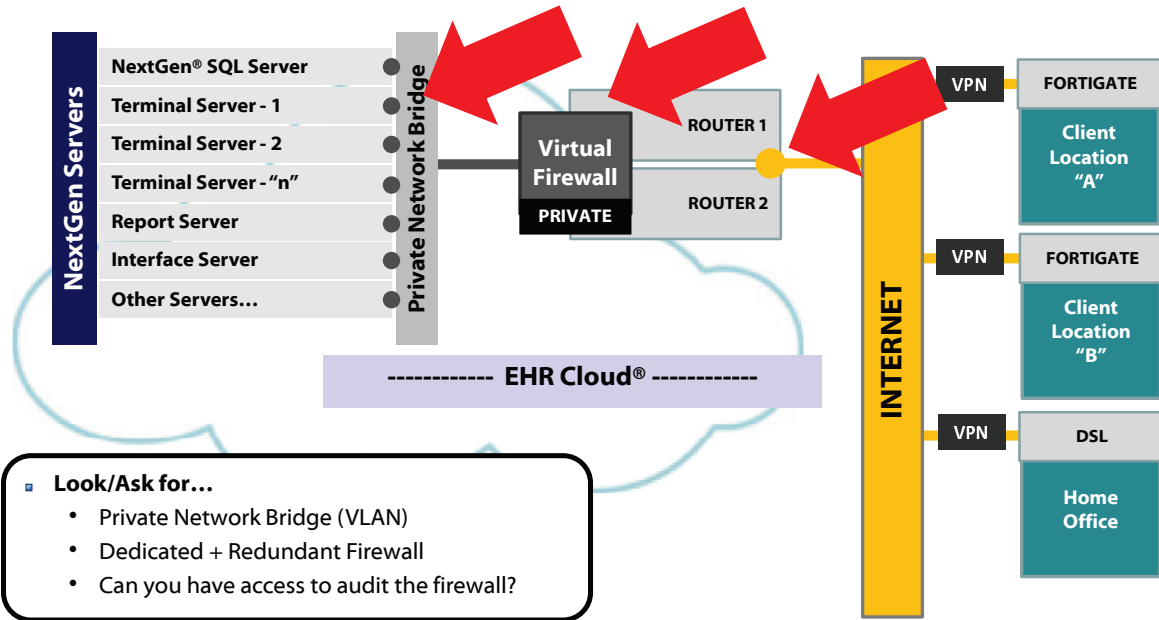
NextGen Servers

NextGen® SQL Server
Terminal Server - 1
Terminal Server - 2
Terminal Server - “n”
Report Server
Interface Server
Other Servers…

Private Network Bridge

Virtual Firewall
PRIVATE

ROUTER 1
ROUTER 2

INTERNET

VPN
FORTIGATE
Client Location “A”

VPN
FORTIGATE
Client Location “B”

VPN
DSL
Home Office

----------- EHR Cloud® ------------

Look/Ask for…
• Private Network Bridge (VLAN)
• Dedicated + Redundant Firewall
• Can you have access to audit the firewall?